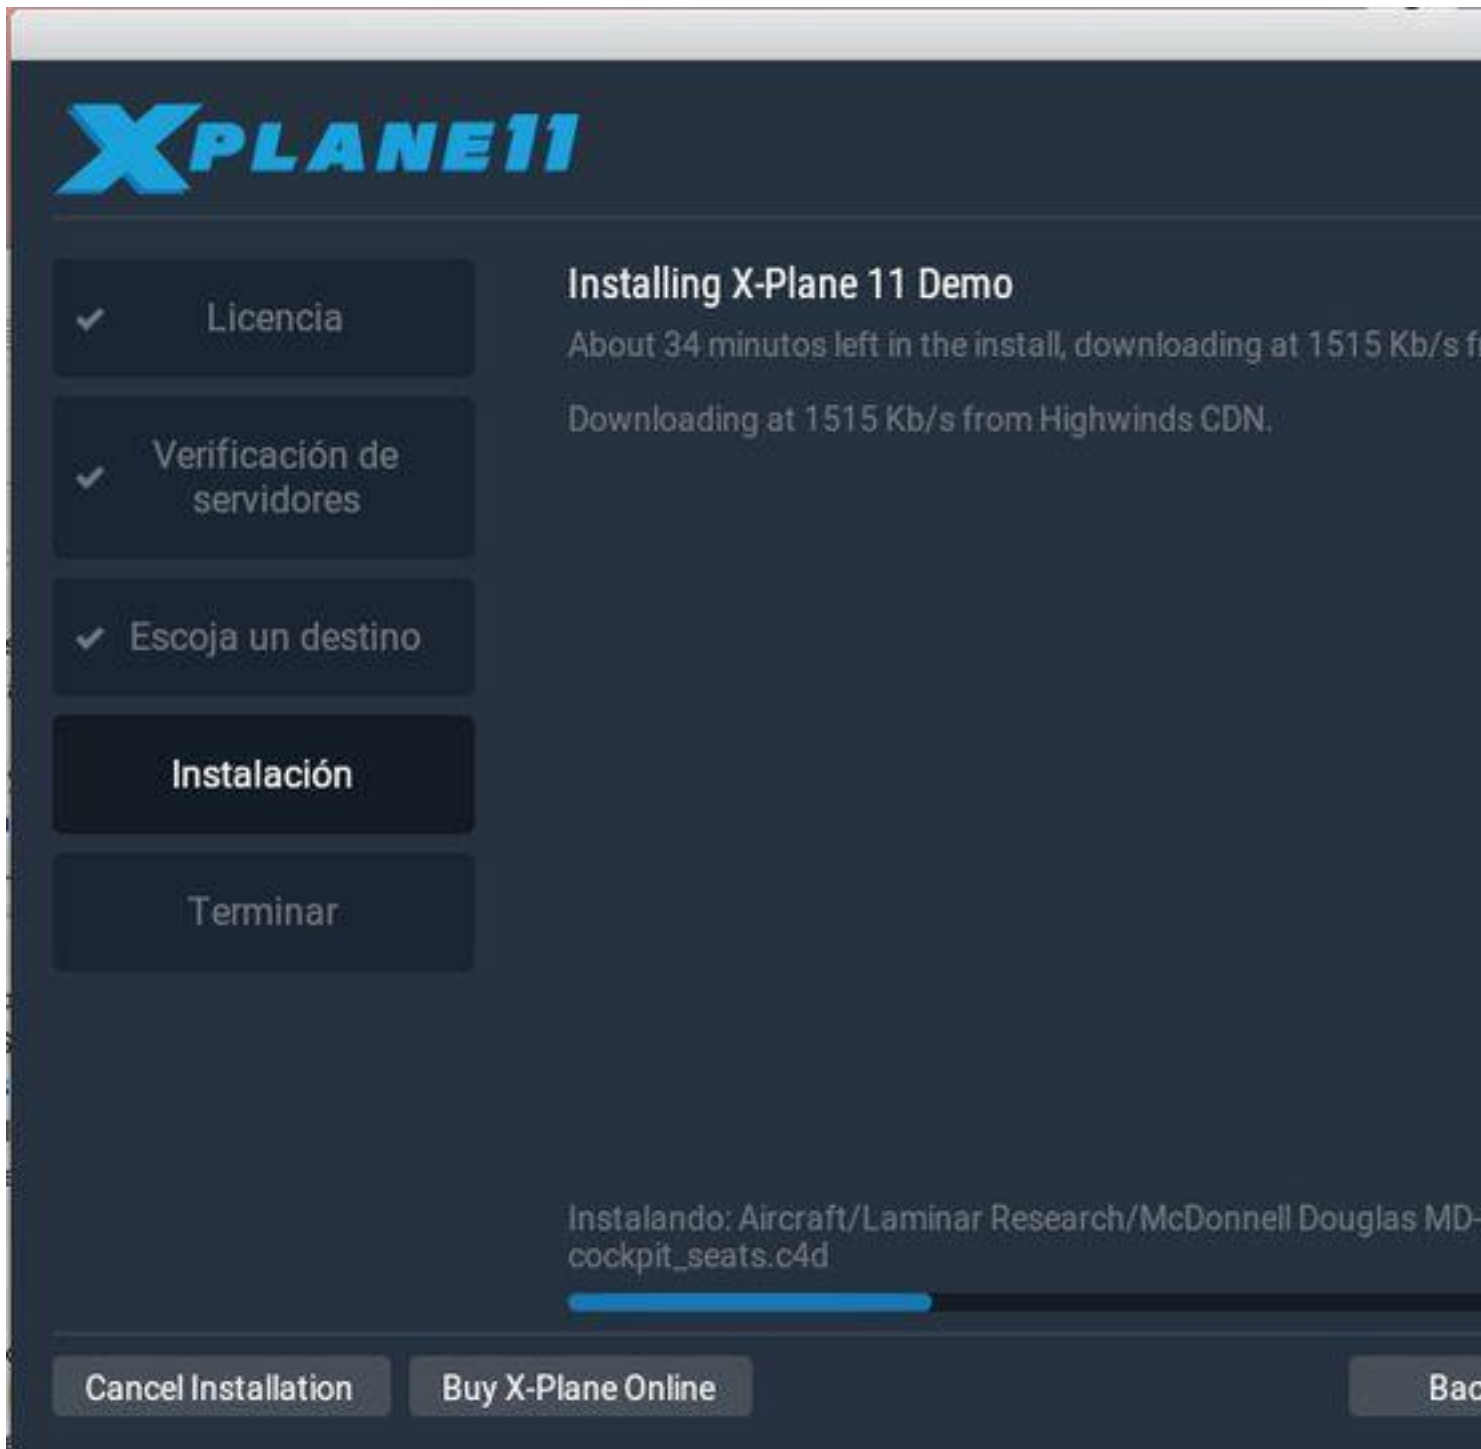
XPLANE11

Licencia

Verificación de servidores

Escoja un destino

Instalación

Terminar

Installing X-Plane 11 Demo

About 34 minutos left in the install, downloading at 1515 Kb/s f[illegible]

Downloading at 1515 Kb/s from Highwinds CDN.

Instalando: Aircraft/Laminar Research/McDonnell Douglas MD-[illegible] cockpit_seats.c4d

Cancel Installation

Buy X-Plane Online

Bac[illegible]